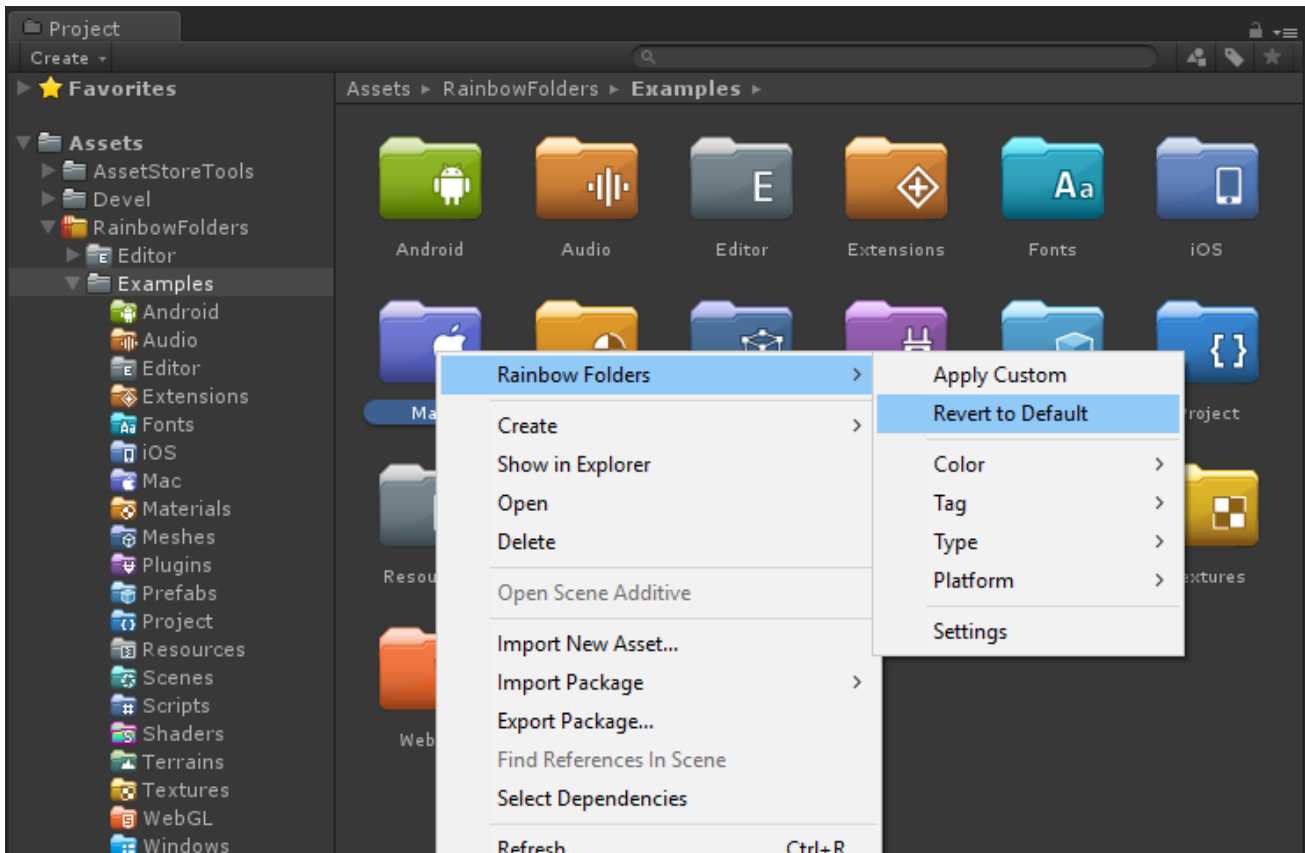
Project

Create

Favorites

Assets
AssetStoreTools
Devel
RainbowFolders
Editor
Examples
Android
Audio
Editor
Extensions
Fonts
iOS
Mac
Materials
Meshes
Plugins
Prefabs
Project
Resources
Scenes
Scripts
Shaders
Terrains
Textures
WebGL
Windows

Assets ▸ RainbowFolders ▸ Examples ▸

E
Aa
Android
Audio
Editor
Extensions
Fonts
iOS

{ }
Ma
Project
Resou
extures
Web

Rainbow Folders
Create
Show in Explorer
Open
Delete
Open Scene Additive
Import New Asset...
Import Package
Export Package...
Find References In Scene
Select Dependencies
Refresh Ctrl+R

Apply Custom
Revert to Default
Color
Tag
Type
Platform
Settings